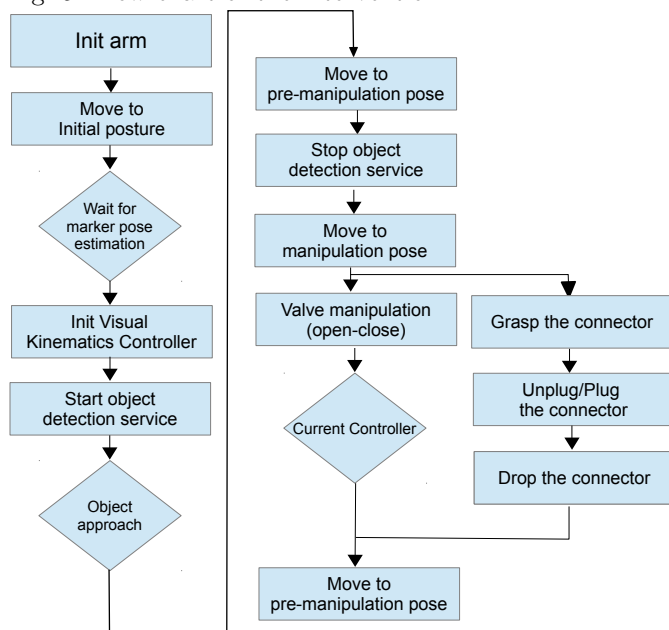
Init arm

Move to Initial posture

Wait for marker pose estimation

Init Visual Kinematics Controller

Start object detection service

Object approach

Move to pre-manipulation pose

Stop object detection service

Move to manipulation pose

Valve manipulation (open-close)

Current Controller

Grasp the connector

Unplug/Plug the connector

Drop the connector

Move to pre-manipulation pose